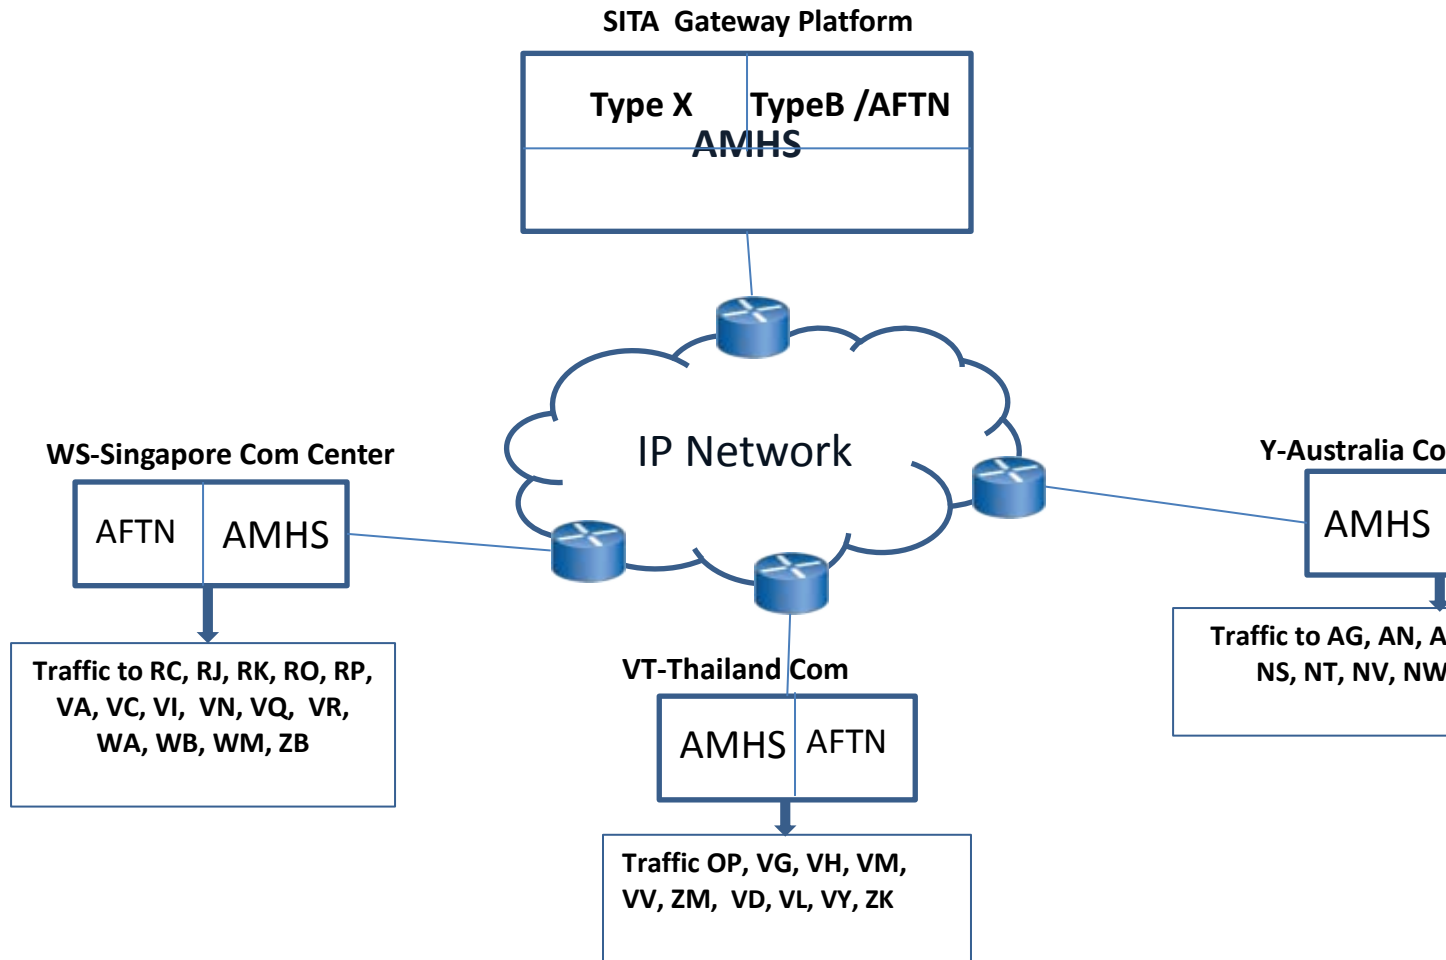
SITA Gateway Platform

Type X

TypeB /AFTN

AMHS

IP Network

WS-Singapore Com Center

AFTN

AMHS

Traffic to RC, RJ, RK, RO, RP, VA, VC, VI, VN, VQ, VR, WA, WB, WM, ZB

Y-Australia Co

AMHS

Traffic to AG, AN, A NS, NT, NV, NW

VT-Thailand Com

AMHS

AFTN

Traffic OP, VG, VH, VM, VV, ZM, VD, VL, VY, ZK